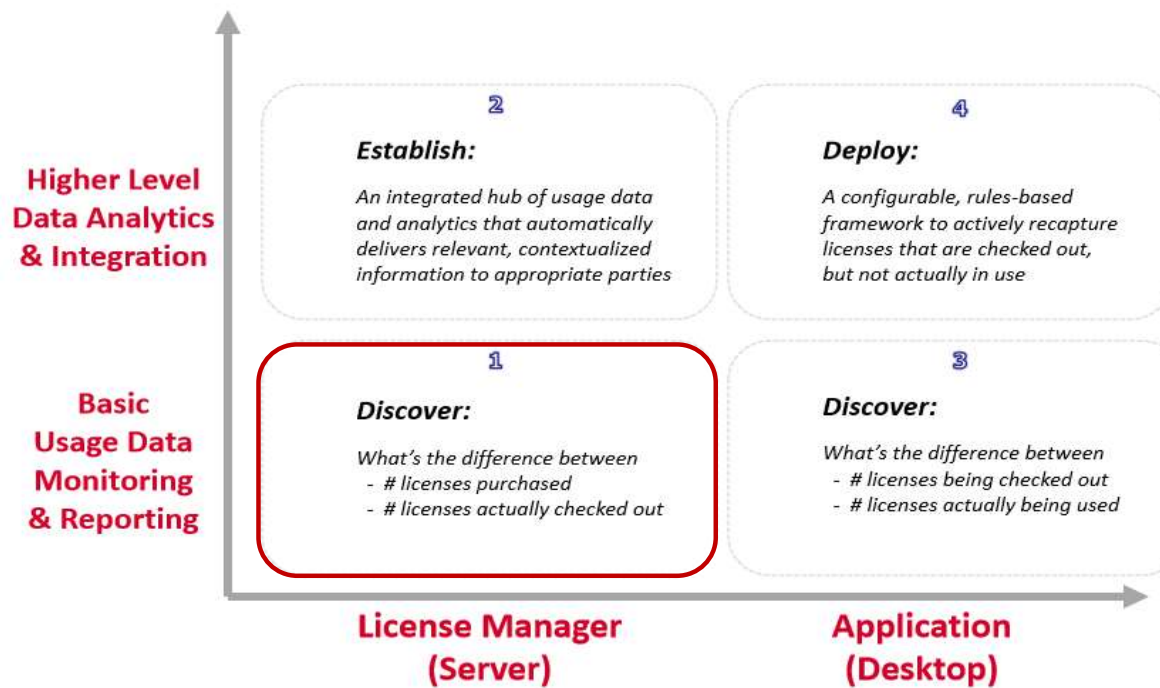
Higher Level Data Analytics & Integration

2

Establish:

An integrated hub of usage data and analytics that automatically delivers relevant, contextualized information to appropriate parties

4

Deploy:

A configurable, rules-based framework to actively recapture licenses that are checked out, but not actually in use

Basic Usage Data Monitoring & Reporting

1

Discover:

What's the difference between
- # licenses purchased
- # licenses actually checked out

3

Discover:

What's the difference between
- # licenses being checked out
- # licenses actually being used

License Manager (Server)

Application (Desktop)